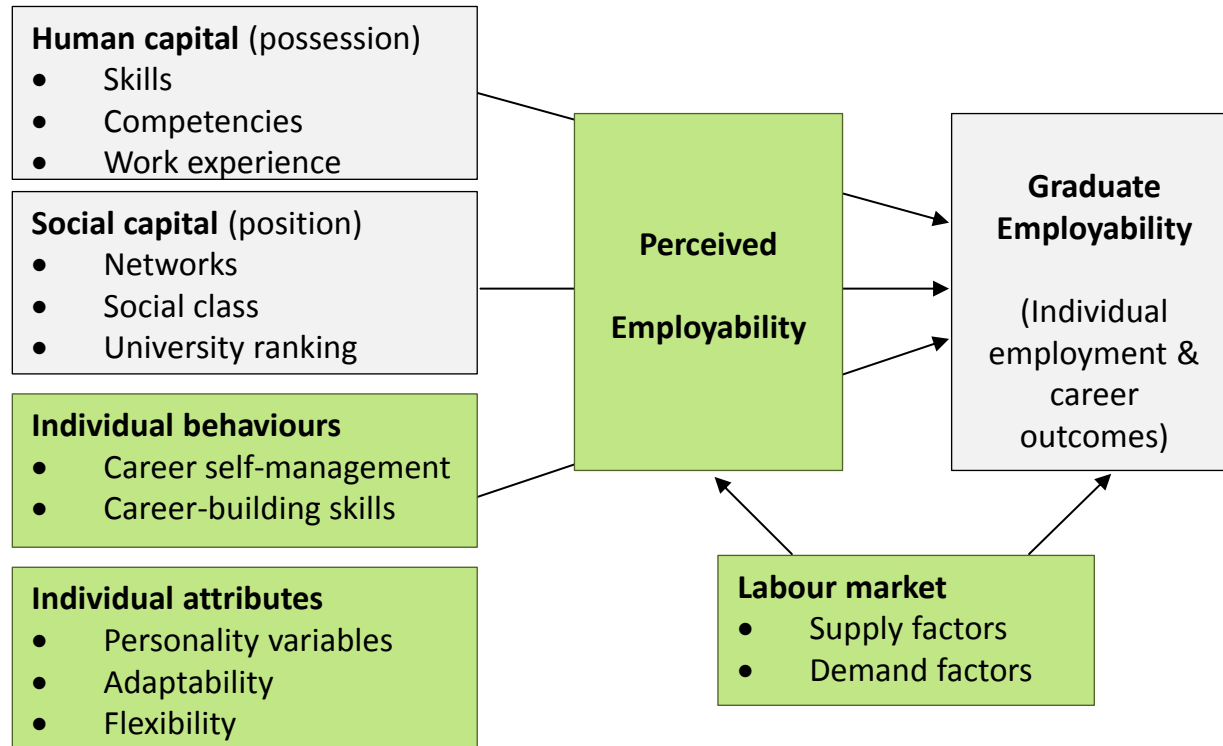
**Human capital** (possession)
- Skills
- Competencies
- Work experience

**Social capital** (position)
- Networks
- Social class
- University ranking

**Individual behaviours**
- Career self-management
- Career-building skills

**Individual attributes**
- Personality variables
- Adaptability
- Flexibility

**Perceived Employability**

**Graduate Employability**

(Individual employment & career outcomes)

**Labour market**
- Supply factors
- Demand factors